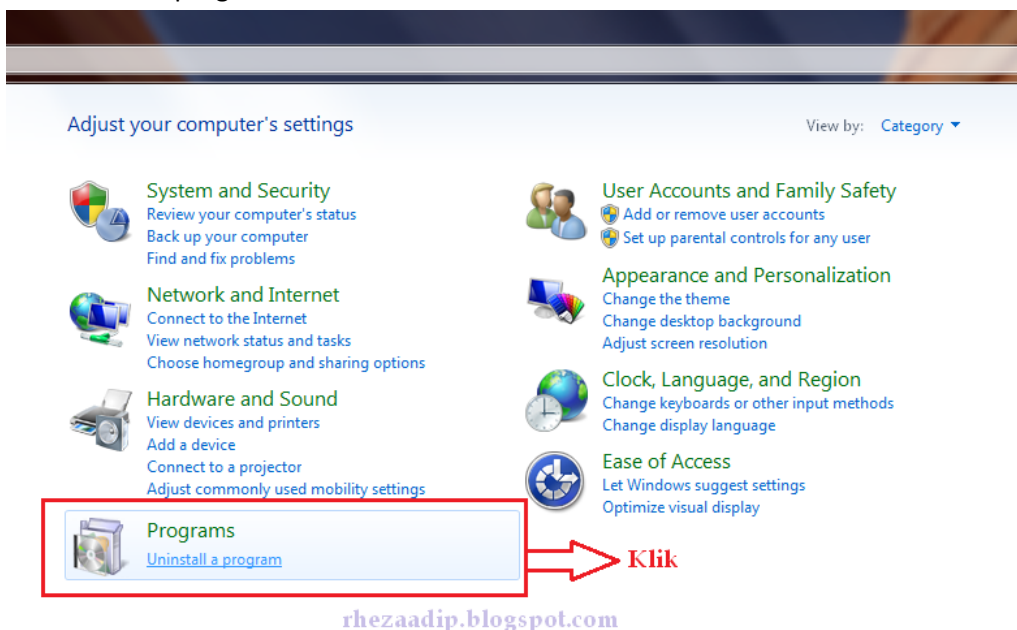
Adjust your computer's settings

View by: Category

System and Security
Review your computer's status
Back up your computer
Find and fix problems

Network and Internet
Connect to the Internet
View network status and tasks
Choose homegroup and sharing options

Hardware and Sound
View devices and printers
Add a device
Connect to a projector
Adjust commonly used mobility settings

Programs
Uninstall a program

User Accounts and Family Safety
Add or remove user accounts
Set up parental controls for any user

Appearance and Personalization
Change the theme
Change desktop background
Adjust screen resolution

Clock, Language, and Region
Change keyboards or other input methods
Change display language

Ease of Access
Let Windows suggest settings
Optimize visual display

Klik

rhezaadip.blogspot.com